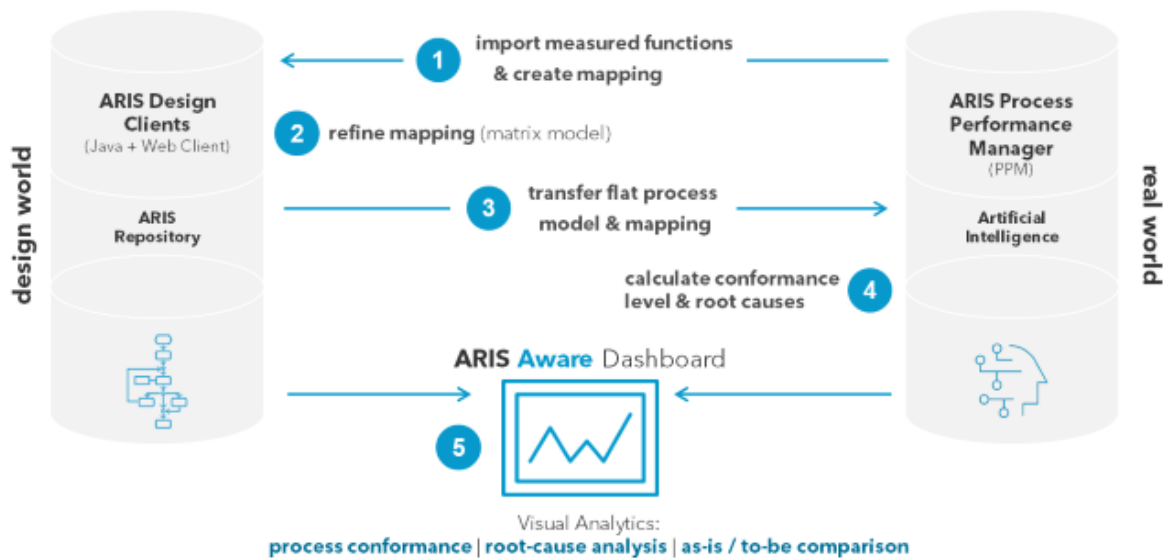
design world

ARIS Design Clients
(Java + Web Client)

ARIS Repository

1 import measured functions & create mapping

2 refine mapping (matrix model)

3 transfer flat process model & mapping

calculate conformance level & root causes 4

ARIS Process Performance Manager
(PPM)

Artificial Intelligence

real world

ARIS Aware Dashboard

5

Visual Analytics:
process conformance | root-cause analysis | as-is / to-be comparison